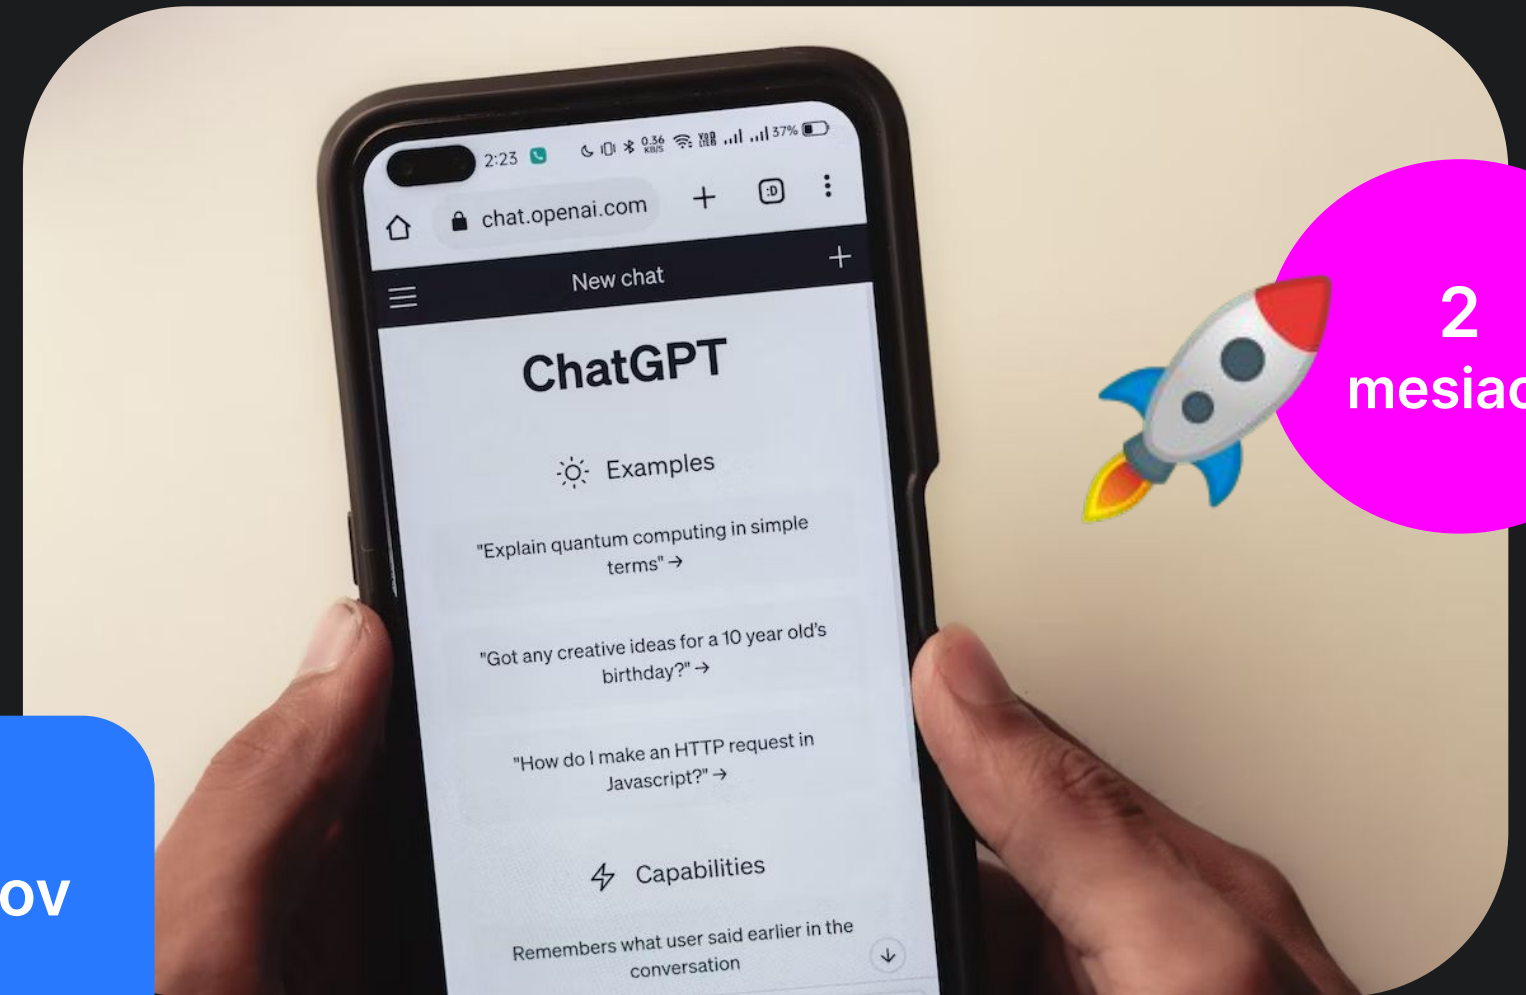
2:23

0.36 KB/S

37%

chat.openai.com

:D

New chat

ChatGPT

Examples

"Explain quantum computing in simple terms" →

"Got any creative ideas for a 10 year old's birthday?" →

"How do I make an HTTP request in Javascript?" →

Capabilities

Remembers what user said earlier in the conversation

2 mesiac

ov